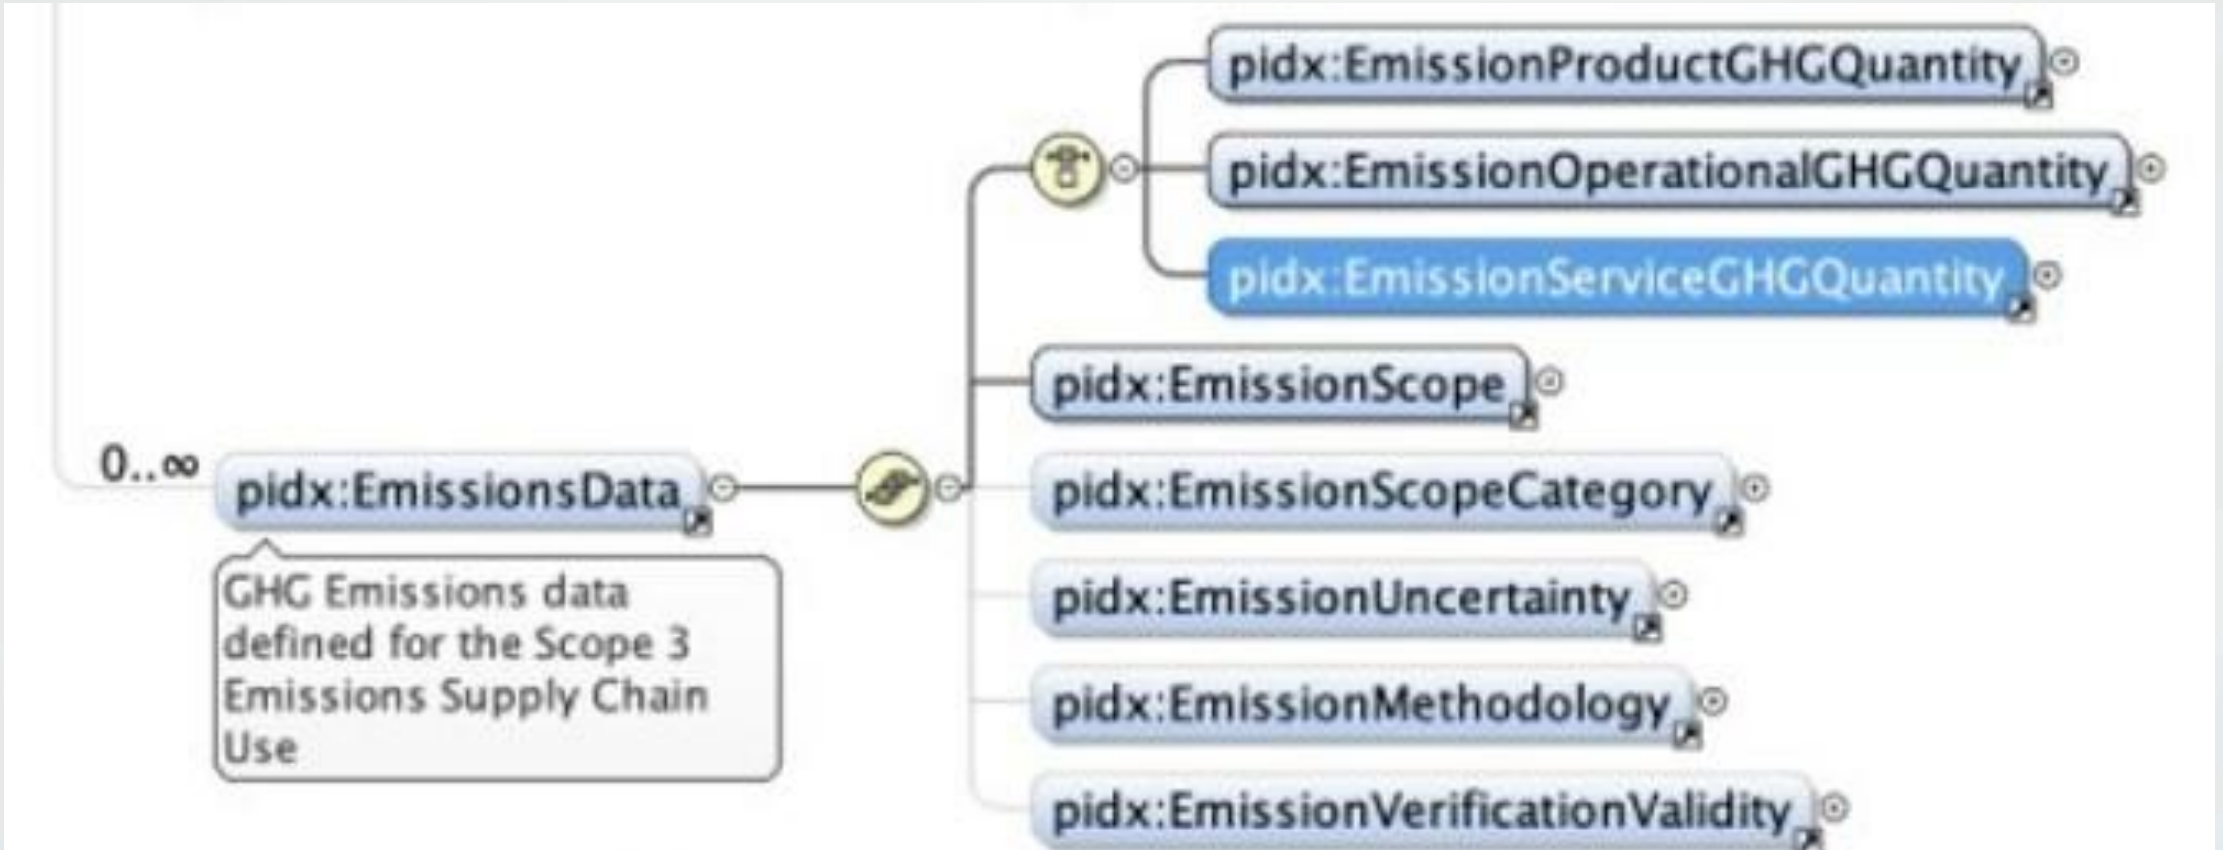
pidx:EmissionProductGHGQuantity

pidx:EmissionOperationalGHGQuantity

pidx:EmissionServiceGHGQuantity

pidx:EmissionScope

0..∞

pidx:EmissionsData

pidx:EmissionScopeCategory

GHG Emissions data defined for the Scope 3 Emissions Supply Chain Use

pidx:EmissionUncertainty

pidx:EmissionMethodology

pidx:EmissionVerificationValidity